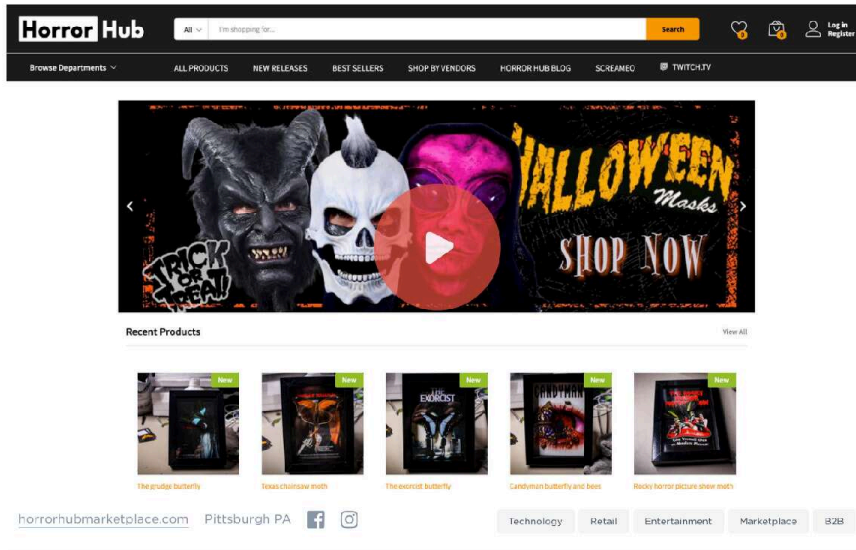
Horror Hub

All

I'm shopping for...

Search

0

0

Log in
Register

Browse Departments

ALL PRODUCTS

NEW RELEASES

BEST SELLERS

SHOP BY VENDORS

HORROR HUB BLOG

SCREAMEO

TWITCH.TV

TRICK OR TREAT!

HALLOWEEN Masks

SHOP NOW

Recent Products

View All

New

New

THE EXORCIST

New

CANDYMAN

New

New

The grudge butterfly

Texas chainsaw moth

The exorcist butterfly

Candyman butterfly and bees

Rocky horror picture show moth

horrorhubmarketplace.com Pittsburgh PA

Technology

Retail

Entertainment

Marketplace

B2B